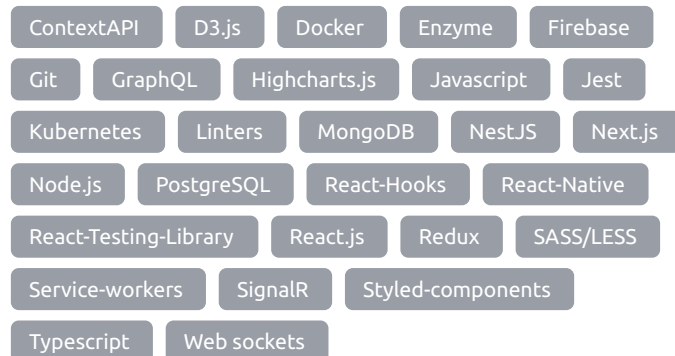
ContextAPI D3.js Docker Enzyme Firebase
Git GraphQL Highcharts.js Javascript Jest
Kubernetes Linters MongoDB NestJS Next.js
Node.js PostgreSQL React-Hooks React-Native
React-Testing-Library React.js Redux SASS/LESS
Service-workers SignalR Styled-components
Typescript Web sockets